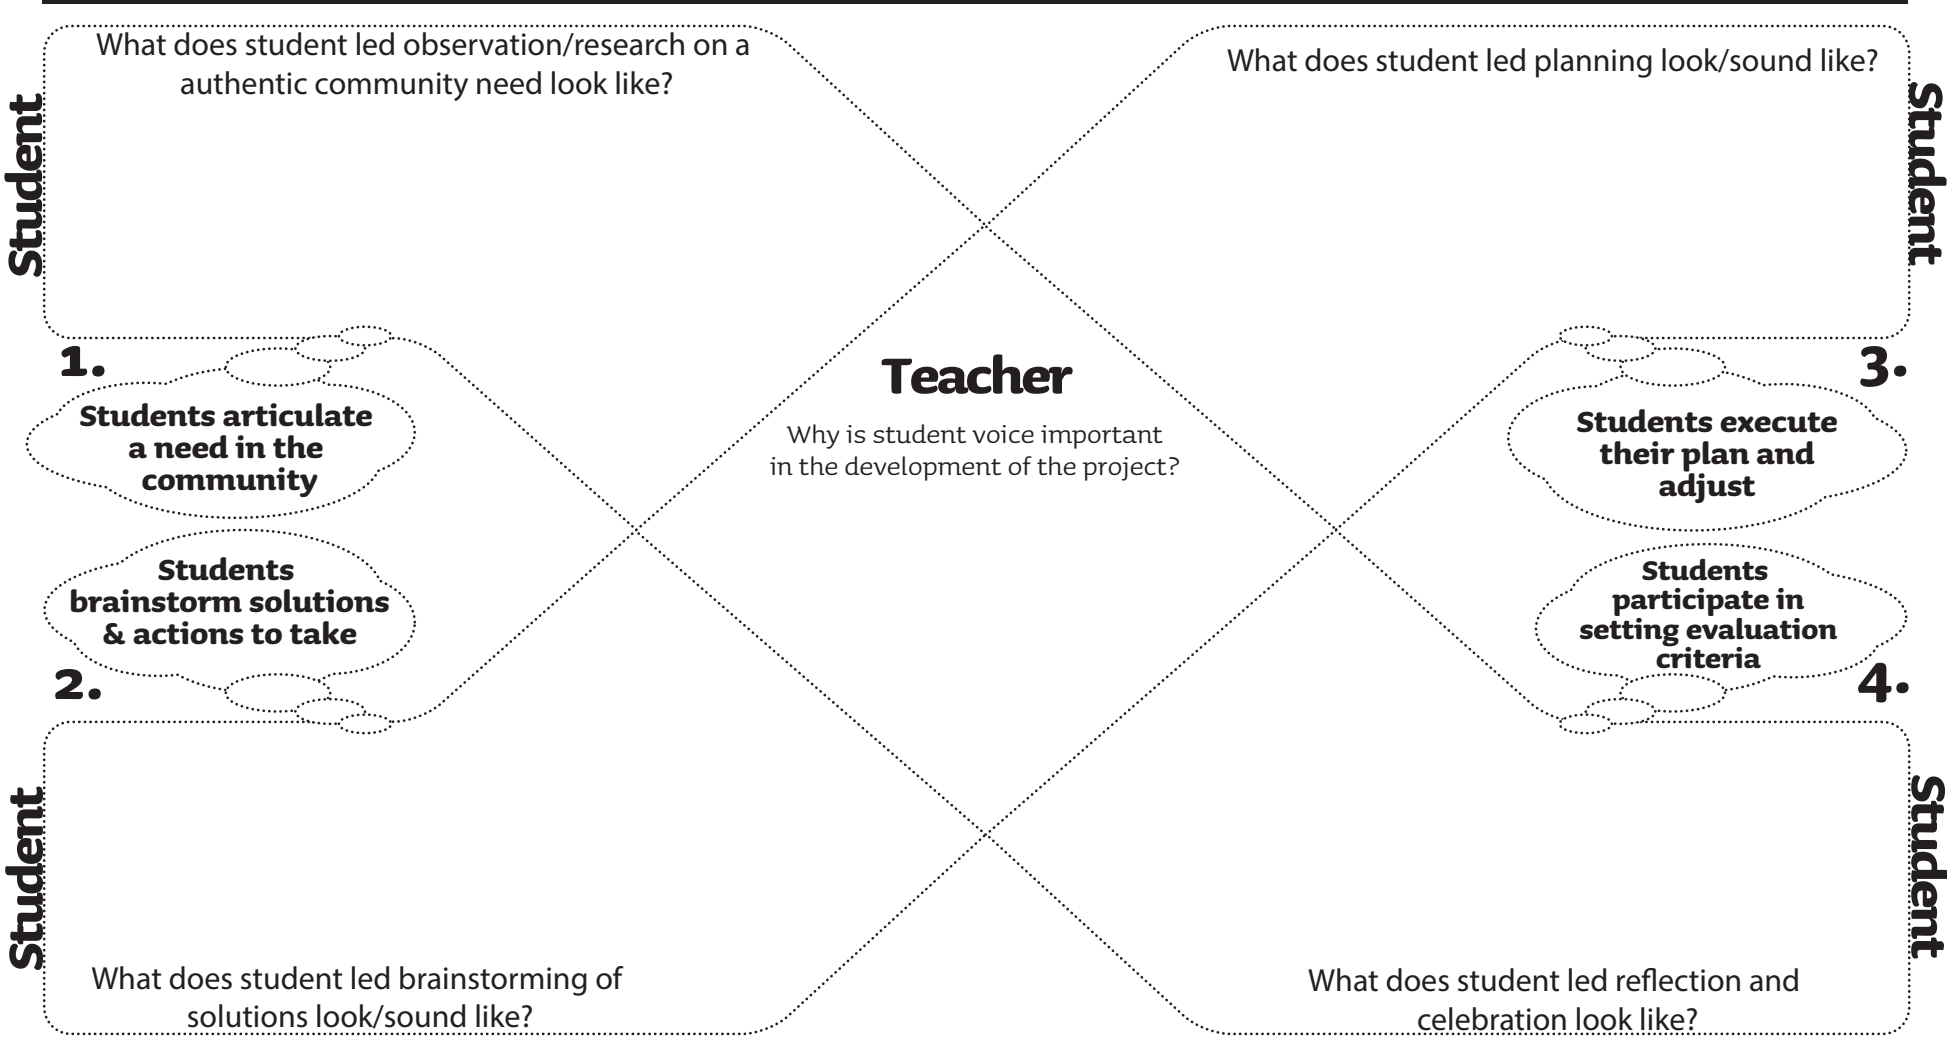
What does student led observation/research on a authentic community need look like?

Student

What does student led planning look/sound like?

Student

1.

Students articulate a need in the community

Teacher

Why is student voice important in the development of the project?

3.

Students execute their plan and adjust

Students brainstorm solutions & actions to take

2.

Students participate in setting evaluation criteria

4.

Student

What does student led brainstorming of solutions look/sound like?

Student

What does student led reflection and celebration look like?